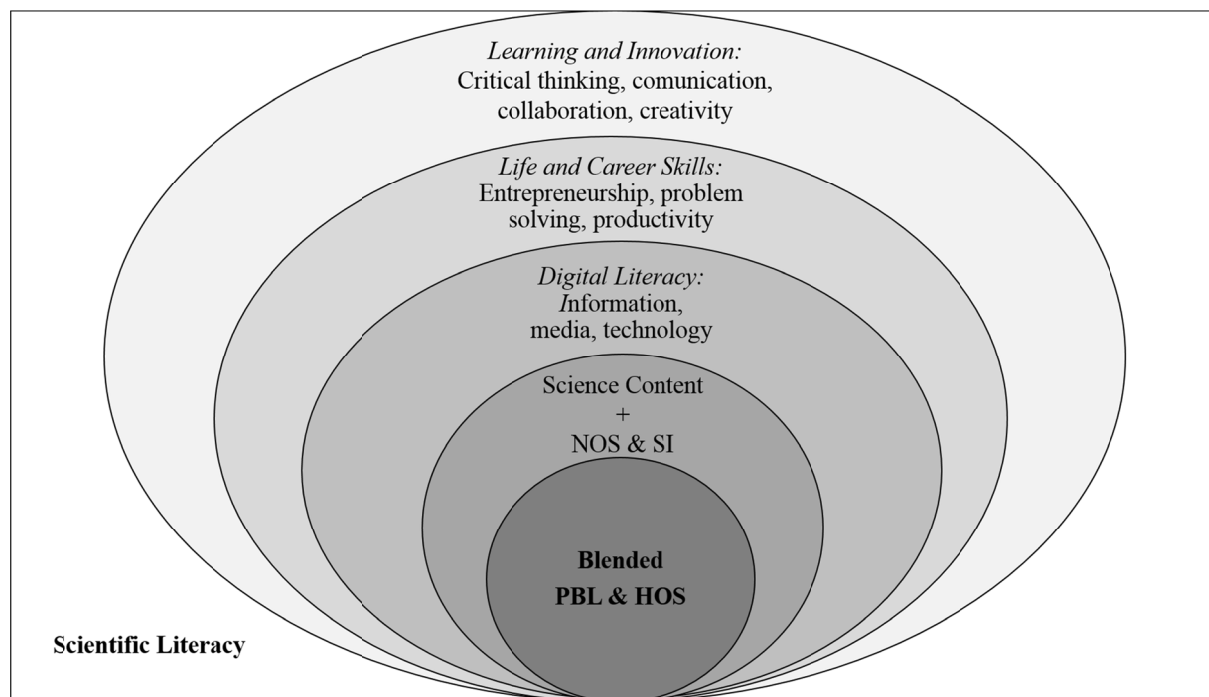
Learning and Innovation:
Critical thinking, comunication, collaboration, creativity

Life and Career Skills:
Entrepreneurship, problem solving, productivity

Digital Literacy:
Information, media, technology

Science Content
+
NOS & SI

Blended
PBL & HOS

Scientific Literacy